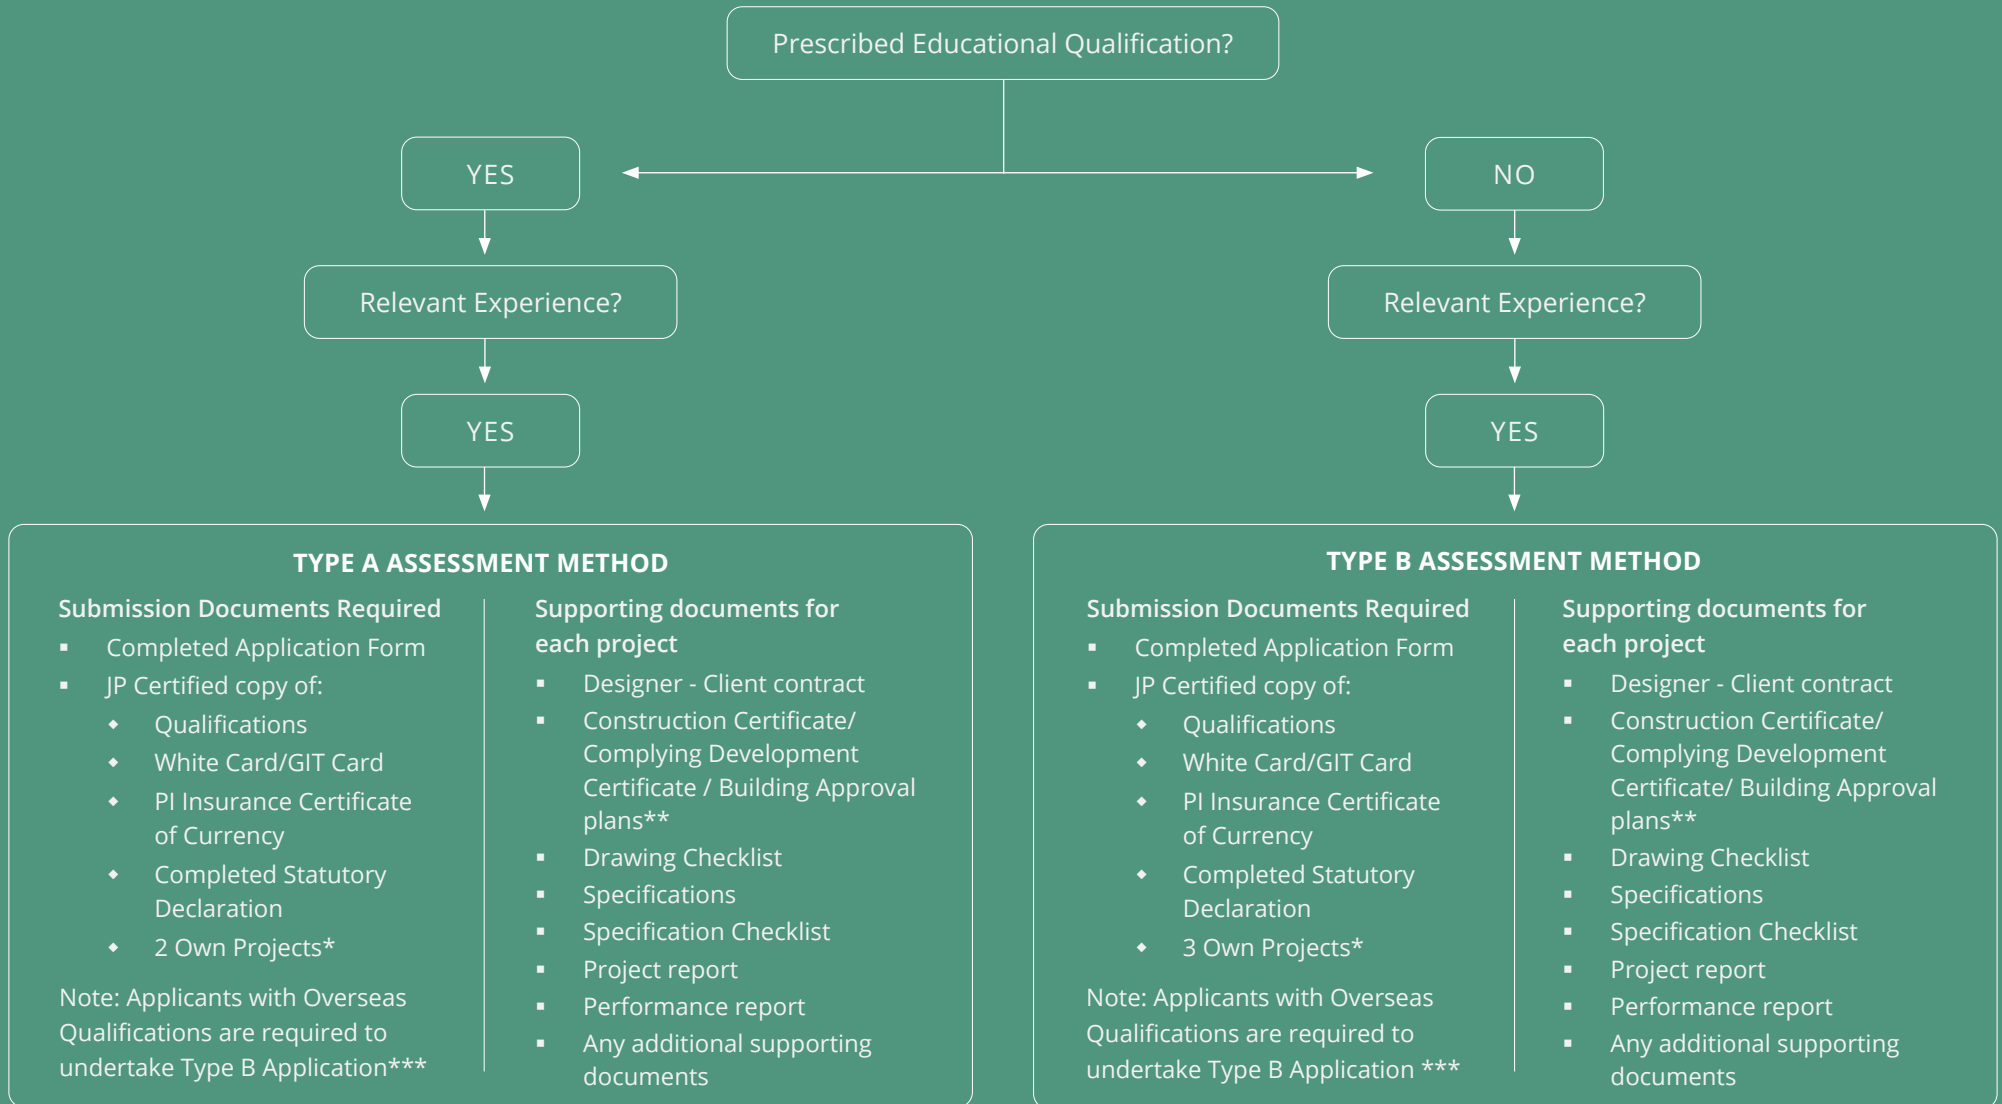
Prescribed Educational Qualification?

YES

NO

Relevant Experience?

Relevant Experience?

YES

YES

TYPE A ASSESSMENT METHOD

Submission Documents Required
- Completed Application Form
- JP Certified copy of:
  - Qualifications
  - White Card/GIT Card
  - PI Insurance Certificate of Currency
  - Completed Statutory Declaration
  - 2 Own Projects*

Note: Applicants with Overseas Qualifications are required to undertake Type B Application***

Supporting documents for each project
- Designer - Client contract
- Construction Certificate/ Complying Development Certificate / Building Approval plans**
- Drawing Checklist
- Specifications
- Specification Checklist
- Project report
- Performance report
- Any additional supporting documents

TYPE B ASSESSMENT METHOD

Submission Documents Required
- Completed Application Form
- JP Certified copy of:
  - Qualifications
  - White Card/GIT Card
  - PI Insurance Certificate of Currency
  - Completed Statutory Declaration
  - 3 Own Projects*

Note: Applicants with Overseas Qualifications are required to undertake Type B Application ***

Supporting documents for each project
- Designer - Client contract
- Construction Certificate/ Complying Development Certificate/ Building Approval plans**
- Drawing Checklist
- Specifications
- Specification Checklist
- Project report
- Performance report
- Any additional supporting documents